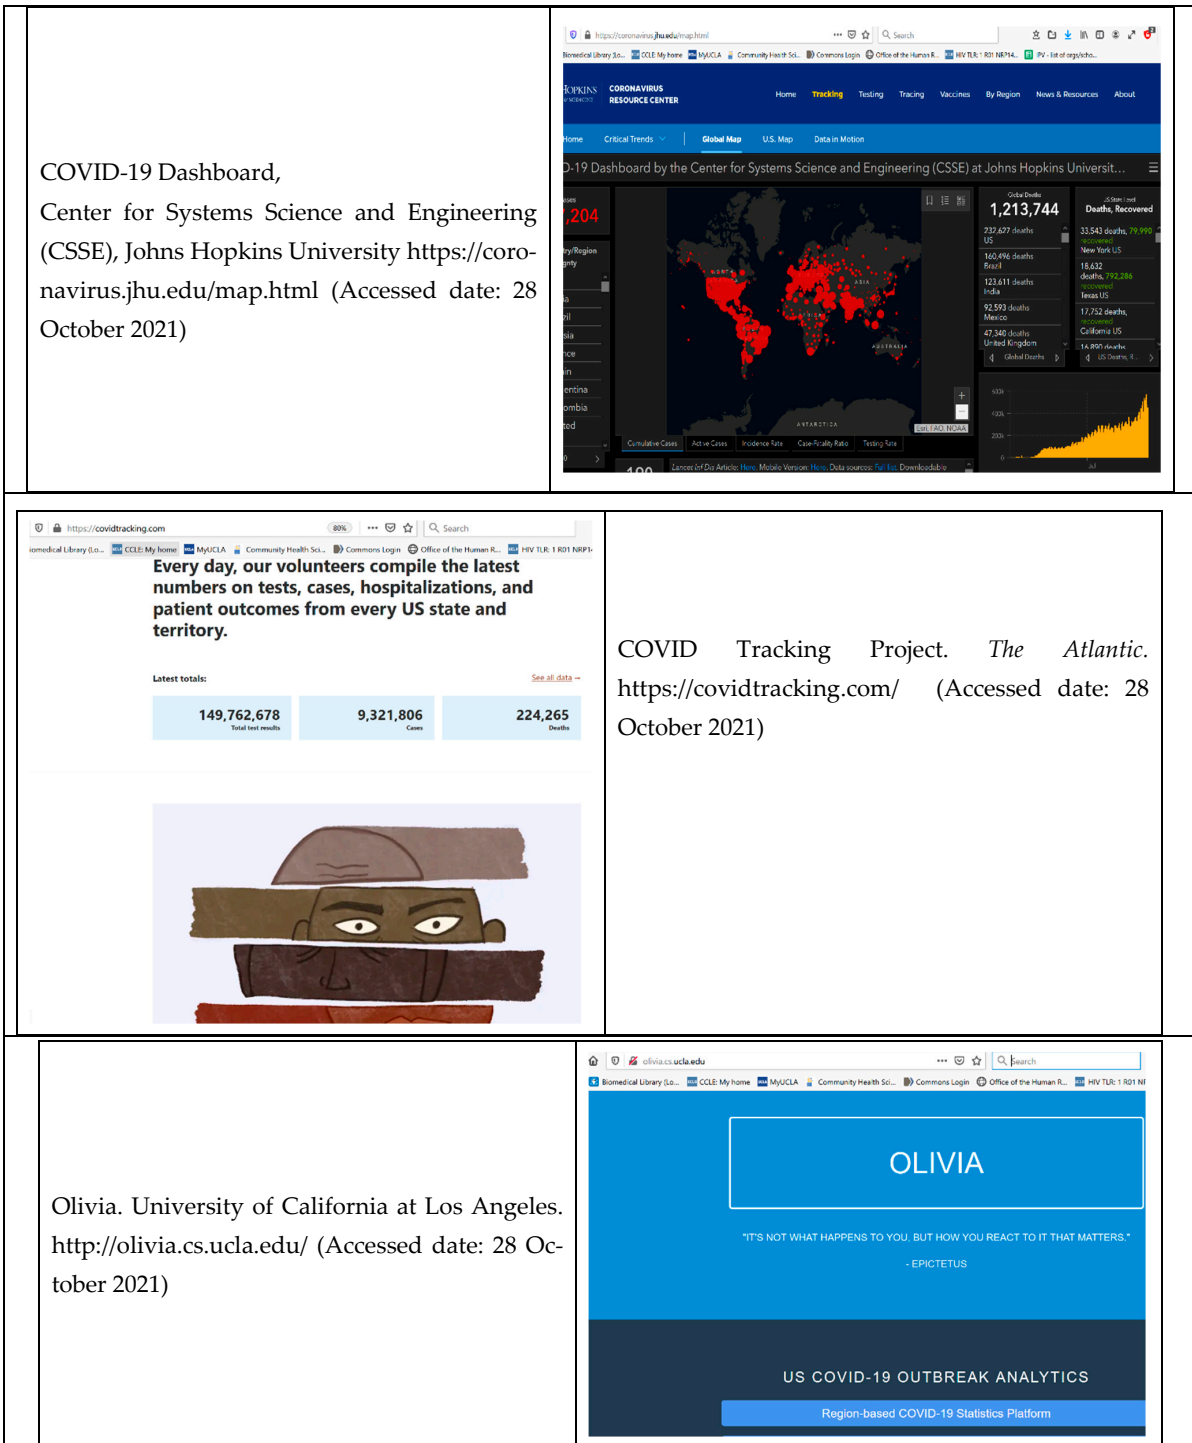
COVID-19 Dashboard, Center for Systems Science and Engineering (CSSE), Johns Hopkins University https://coronavirus.jhu.edu/map.html (Accessed date: 28 October 2021)

https://coronavirus.jhu.edu/map.html

Search

Biomedical Library (Lo... CCLE: My home MyUCLA Community Health Sci... Commons Login Office of the Human R... HIV TLR: 1 R01 NRP14... IPV - list of orgs/scho...

HOPKINS CORONAVIRUS RESOURCE CENTER

Home Tracking Testing Tracing Vaccines By Region News & Resources About

Home Critical Trends Global Map U.S. Map Data in Motion

-19 Dashboard by the Center for Systems Science and Engineering (CSSE) at Johns Hopkins Universit...

,204

Global Deaths 1,213,744

232,627 deaths US

160,496 deaths Brazil

123,611 deaths India

92,593 deaths Mexico

47,340 deaths United Kingdom

Global Deaths

Deaths, Recovered

33,543 deaths, 79,990 recovered New York US

18,632 deaths, 792,286 recovered Texas US

17,752 deaths, recovered California US

14,890 deaths

US Deaths, R...

Cumulative Cases Active Cases Incidence Rate Case-Fatality Ratio Testing Rate

Esri, FAO, NOAA

600k 400k 200k 0

Lancet Inf Dis Article: Here. Mobile Version: Here. Data sources: Full list. Downloadable

https://covidtracking.com 80% Search

Biomedical Library (Lo... CCLE: My home MyUCLA Community Health Sci... Commons Login Office of the Human R... HIV TLR: 1 R01 NRP1

Every day, our volunteers compile the latest numbers on tests, cases, hospitalizations, and patient outcomes from every US state and territory.

Latest totals: See all data →

| 149,762,678 Total test results | 9,321,806 Cases | 224,265 Deaths |
|---|---|---|

COVID Tracking Project. The Atlantic. https://covidtracking.com/ (Accessed date: 28 October 2021)

Olivia. University of California at Los Angeles. http://olivia.cs.ucla.edu/ (Accessed date: 28 October 2021)

olivia.cs.ucla.edu Search

Biomedical Library (Lo... CCLE: My home MyUCLA Community Health Sci... Commons Login Office of the Human R... HIV TLR: 1 R01 NI

OLIVIA

"IT'S NOT WHAT HAPPENS TO YOU, BUT HOW YOU REACT TO IT THAT MATTERS."

- EPICTETUS

US COVID-19 OUTBREAK ANALYTICS

Region-based COVID-19 Statistics Platform